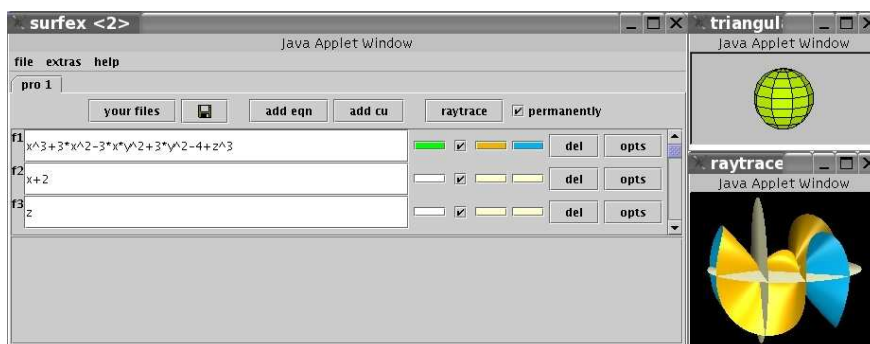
surfex <2>
Java Applet Window
file extras help
pro 1
your files
add eqn
add cu
raytrace
permanently
f1 x^3+3*x^2-3*x*y^2+3*y^2-4+z^3
del
opts
f2 x+2
del
opts
f3 z
del
opts

triangul
Java Applet Window

raytrace
Java Applet Window